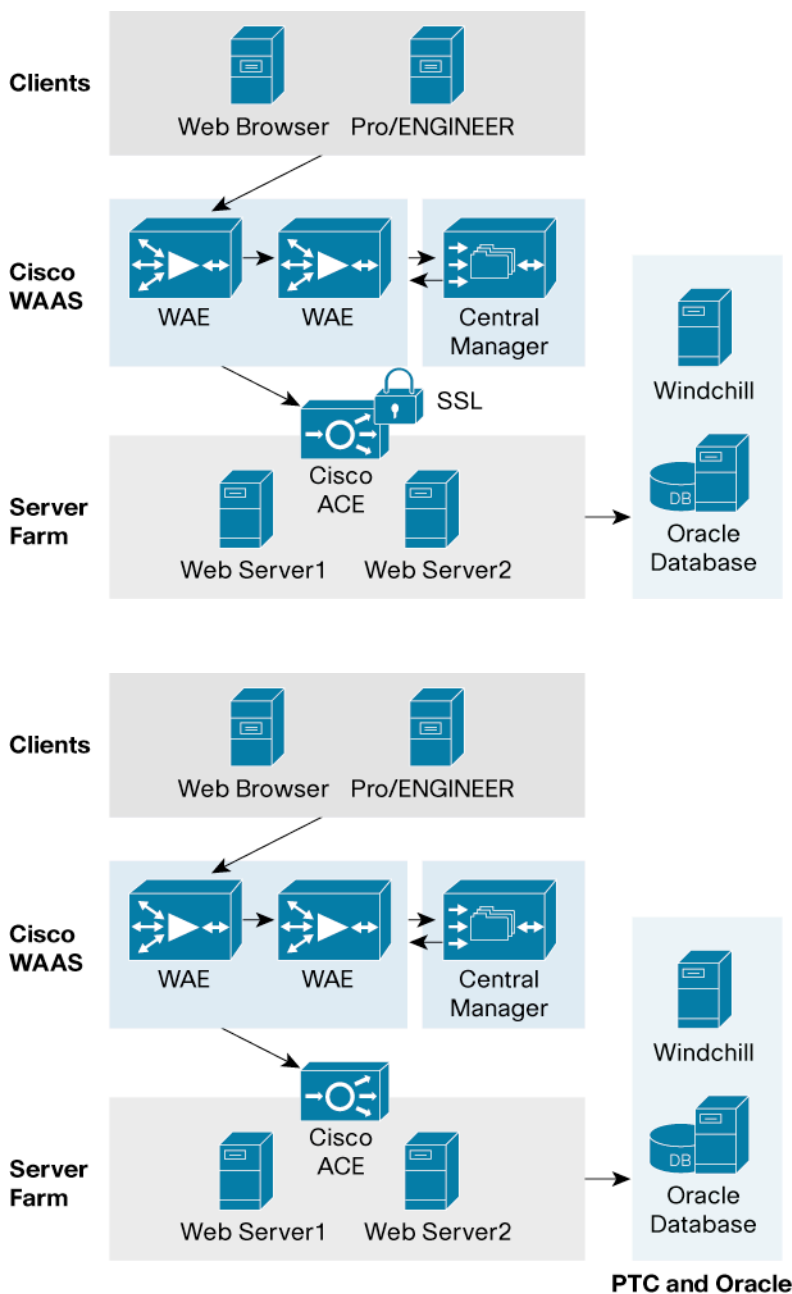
Clients

Web Browser

Pro/ENGINEER

Cisco WAAS

WAE

WAE

Central Manager

Windchill

SSL

Cisco ACE

Server Farm

DB

Oracle Database

Web Server1

Web Server2

Clients

Web Browser

Pro/ENGINEER

Cisco WAAS

WAE

WAE

Central Manager

Windchill

Cisco ACE

Server Farm

DB

Oracle Database

Web Server1

Web Server2

PTC and Oracle